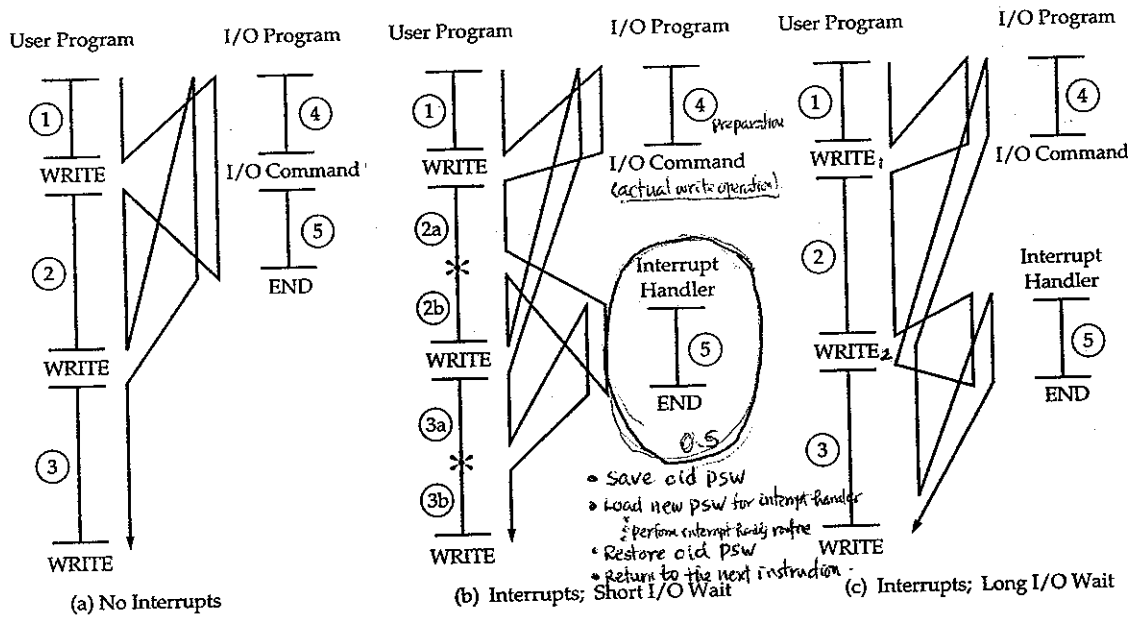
User Program

I/O Program

1

WRITE

2

WRITE

3

WRITE

4

I/O Command

5

END

(a) No Interrupts

User Program

I/O Program

1

WRITE

2a

2b

WRITE

3a

3b

WRITE

4 preparation

I/O Command (actual write operation)

Interrupt Handler

5

END

0.5

• Save old PSW
• Load new PSW for interrupt handler
: perform interrupt handling routine
• Restore old PSW
• Return to the next instruction.

(b) Interrupts; Short I/O Wait

User Program

I/O Program

1

WRITE₁

2

WRITE₂

3

WRITE

4

I/O Command

Interrupt Handler

5

END

(c) Interrupts; Long I/O Wait